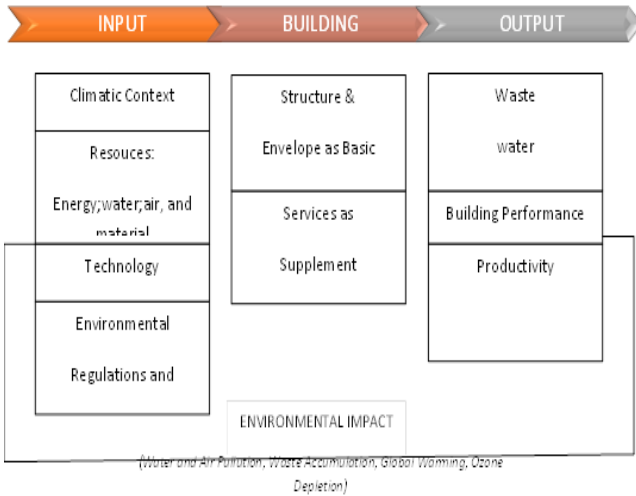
INPUT

BUILDING

OUTPUT

Climatic Context

Resouces:

Energy;water;air, and material

Technology

Environmental

Regulations and

Structure &

Envelope as Basic

Services as

Supplement

Waste

water

Building Performance

Productivity

ENVIRONMENTAL IMPACT

(Water and Air Pollution, Waste Accumulation, Global Warming, Ozone Depletion)